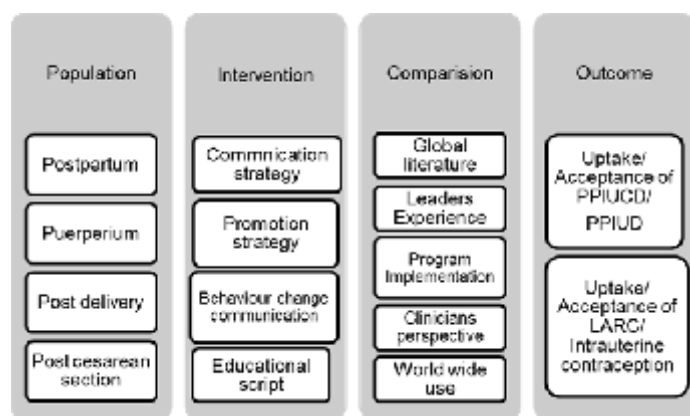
Population

Postpartum

Puerperium

Post delivery

Post cesarean section

Intervention

Commnication strategy

Promotion strategy

Behaviour change communication

Educational script

Comparision

Global literature

Leaders Experience

Program Implementation

Clinicians perspective

World wide use

Outcome

Uptake/ Acceptance of PPIUCD/ PPIUD

Uptake/ Acceptance of LARC/ Intrauterine contraception